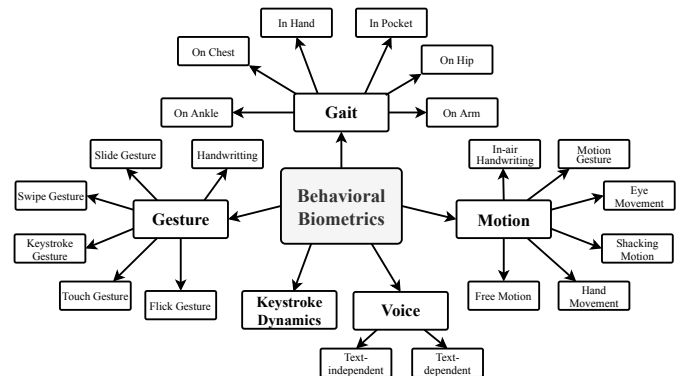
Behavioral Biometrics

Gait
On Chest
In Hand
In Pocket
On Hip
On Ankle
On Arm

Gesture
Slide Gesture
Handwritting
Swipe Gesture
Keystroke Gesture
Touch Gesture
Flick Gesture

Motion
In-air Handwriting
Motion Gesture
Eye Movement
Shacking Motion
Hand Movement
Free Motion

Keystroke Dynamics

Voice
Text-independent
Text-dependent